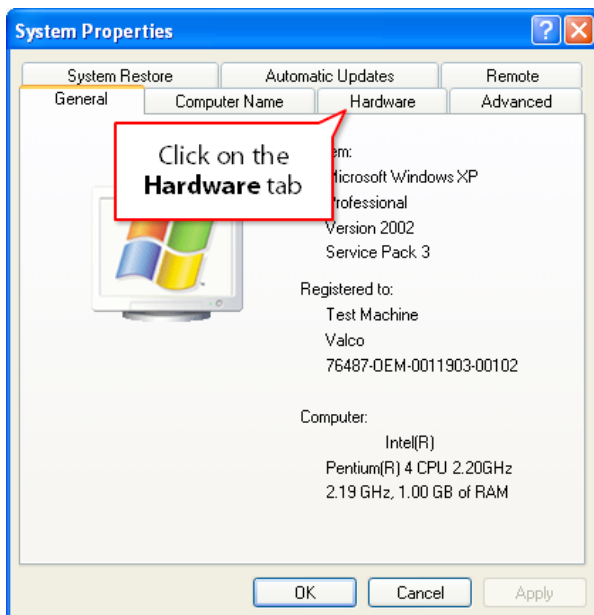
System Properties

System Restore | Automatic Updates | Remote
General | Computer Name | Hardware | Advanced

Click on the **Hardware** tab

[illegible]em:
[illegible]icrosoft Windows XP
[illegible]rofessional
Version 2002
Service Pack 3

Registered to:
Test Machine
Valco
76487-OEM-0011903-00102

Computer:
Intel(R)
Pentium(R) 4 CPU 2.20GHz
2.19 GHz, 1.00 GB of RAM

OK | Cancel | Apply